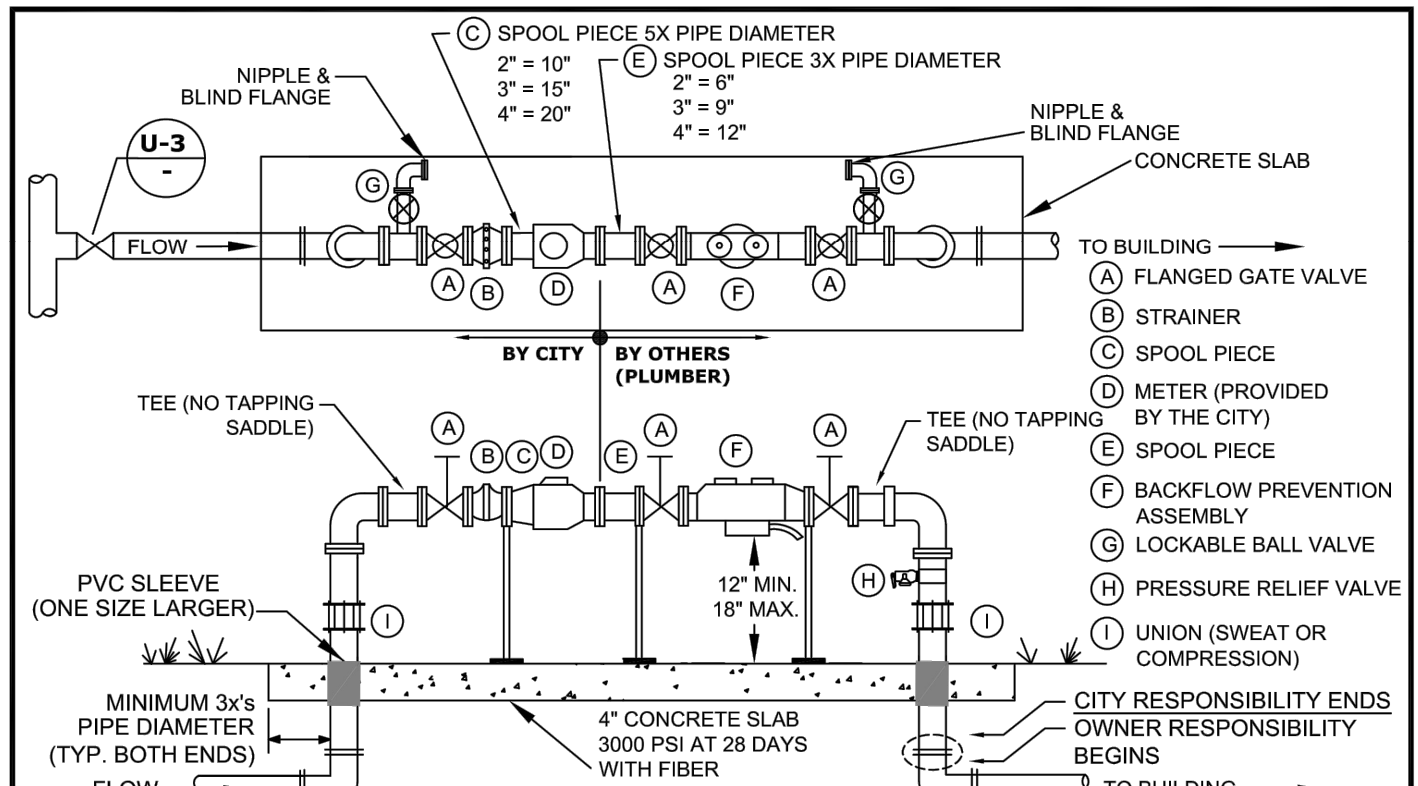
(C) SPOOL PIECE 5X PIPE DIAMETER
2" = 10"
3" = 15"
4" = 20"

(E) SPOOL PIECE 3X PIPE DIAMETER
2" = 6"
3" = 9"
4" = 12"

NIPPLE & BLIND FLANGE

NIPPLE & BLIND FLANGE

CONCRETE SLAB

U-3
-

(G)

(G)

FLOW

TO BUILDING

(A) (B) (D) (A) (F) (A)

BY CITY

BY OTHERS (PLUMBER)

(A) FLANGED GATE VALVE
(B) STRAINER
(C) SPOOL PIECE
(D) METER (PROVIDED BY THE CITY)
(E) SPOOL PIECE
(F) BACKFLOW PREVENTION ASSEMBLY
(G) LOCKABLE BALL VALVE
(H) PRESSURE RELIEF VALVE
(I) UNION (SWEAT OR COMPRESSION)

TEE (NO TAPPING SADDLE)

TEE (NO TAPPING SADDLE)

(A) (B) (C) (D) (E) (A) (F) (A)

PVC SLEEVE (ONE SIZE LARGER)

(I)

(H)

12" MIN.
18" MAX.

(I)

MINIMUM 3x's PIPE DIAMETER (TYP. BOTH ENDS)

4" CONCRETE SLAB
3000 PSI AT 28 DAYS
WITH FIBER

CITY RESPONSIBILITY ENDS
OWNER RESPONSIBILITY BEGINS

FLOW

TO BUILDING